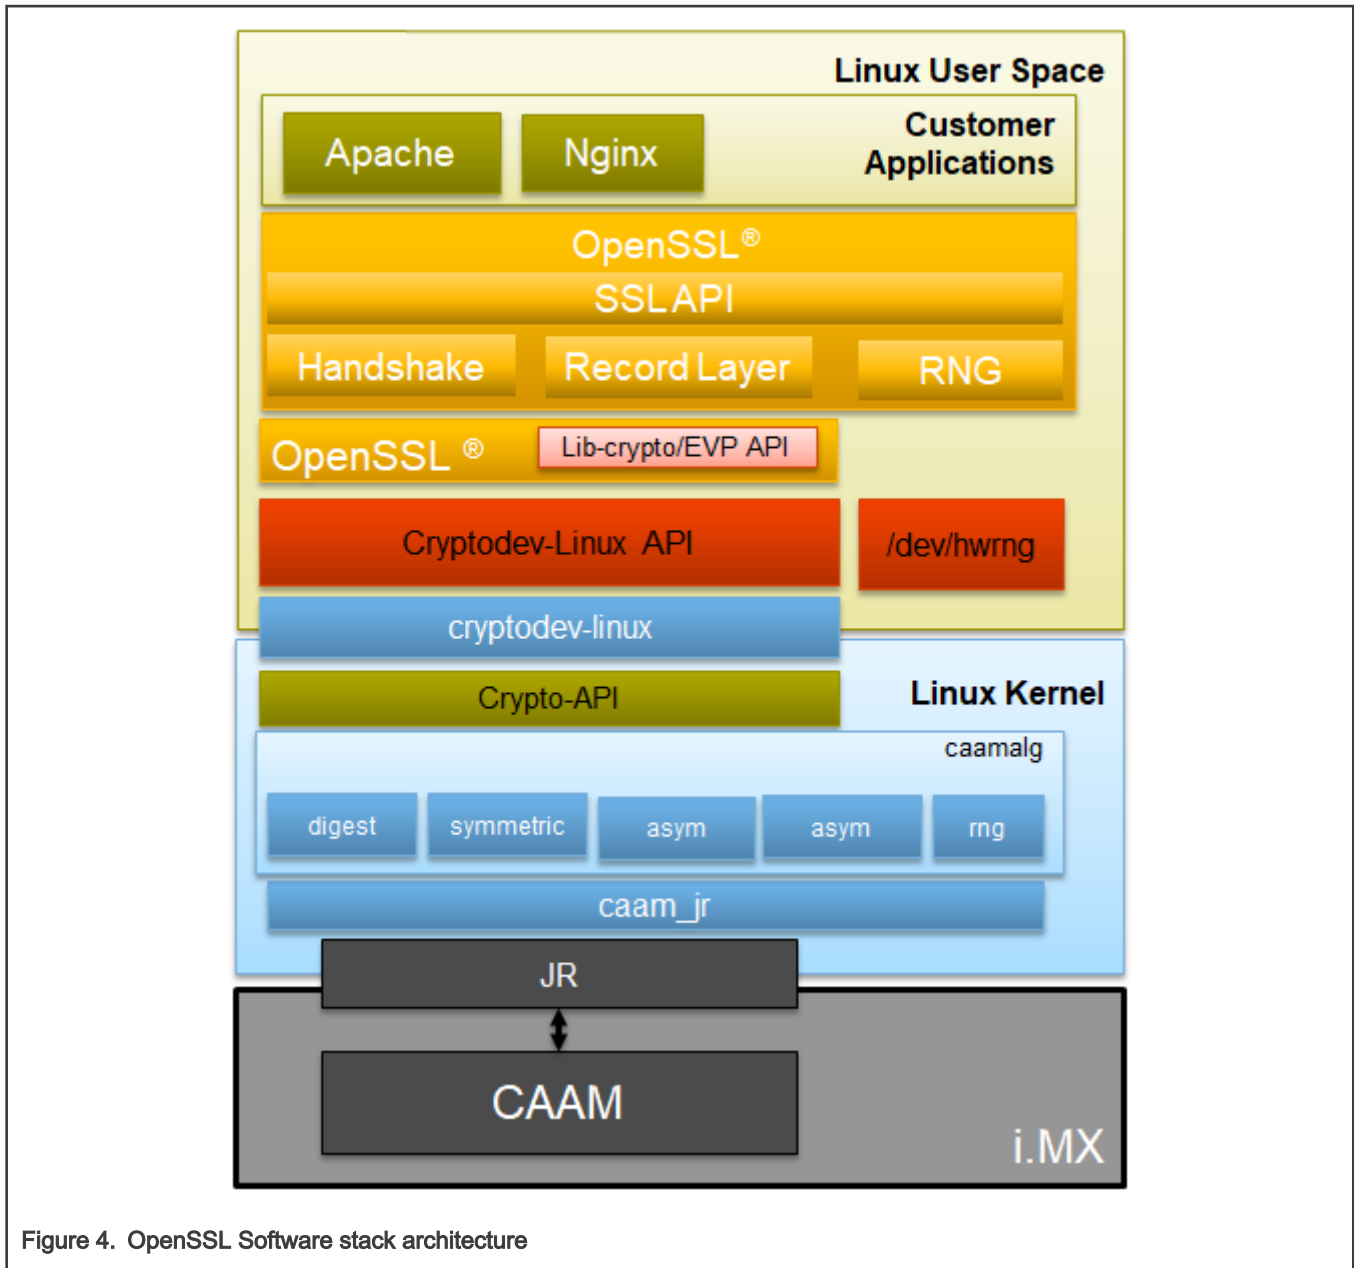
Linux User Space

Apache

Nginx

Customer Applications

OpenSSL®

SSLAPI

Handshake

Record Layer

RNG

OpenSSL ®

Lib-crypto/EVP API

Cryptodev-Linux API

/dev/hwrng

cryptodev-linux

Crypto-API

Linux Kernel

caamalg

digest

symmetric

asym

asym

rng

caam_jr

JR

CAAM

i.MX

Figure 4. OpenSSL Software stack architecture